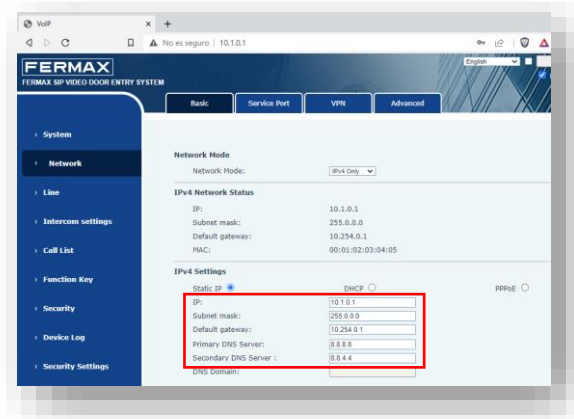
VoIP
×
+
No es seguro | 10.1.0.1
FERMAX
FERMAX SIP VIDEO DOOR ENTRY SYSTEM
English
Basic
Service Port
VPN
Advanced
› System
› Network
› Line
› Intercom settings
› Call List
› Function Key
› Security
› Device Log
› Security Settings

Network Mode
Network Mode: IPv4 Only

IPv4 Network Status
IP: 10.1.0.1
Subnet mask: 255.0.0.0
Default gateway: 10.254.0.1
MAC: 00:01:02:03:04:05

IPv4 Settings
Static IP
DHCP
PPPoE
IP: 10.1.0.1
Subnet mask: 255.0.0.0
Default gateway: 10.254.0.1
Primary DNS Server: 8.8.8.8
Secondary DNS Server : 8.8.4.4
DNS Domain: